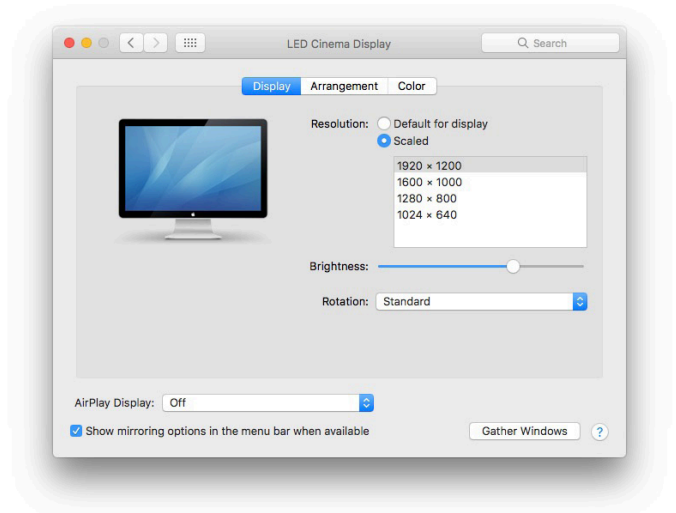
LED Cinema Display

Search

Display | Arrangement | Color

Resolution: Default for display
Scaled

1920 × 1200
1600 × 1000
1280 × 800
1024 × 640

Brightness:

Rotation: Standard

AirPlay Display: Off

Show mirroring options in the menu bar when available

Gather Windows

?